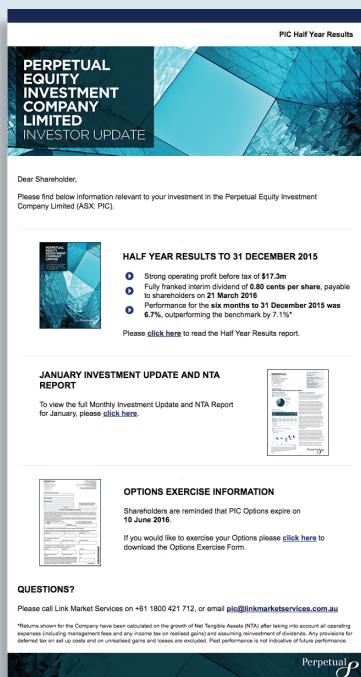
PIC Half Year Results

PERPETUAL EQUITY INVESTMENT COMPANY LIMITED
INVESTOR UPDATE

Dear Shareholder,

Please find below information relevant to your investment in the Perpetual Equity Investment Company Limited (ASX: PIC).

HALF YEAR RESULTS TO 31 DECEMBER 2015

Strong operating profit before tax of $17.3m

Fully franked interim dividend of 0.80 cents per share, payable to shareholders on 21 March 2016

Performance for the six months to 31 December 2015 was 6.7%, outperforming the benchmark by 7.1%*

Please click here to read the Half Year Results report.

JANUARY INVESTMENT UPDATE AND NTA REPORT

To view the full Monthly Investment Update and NTA Report for January, please click here.

OPTIONS EXERCISE INFORMATION

Shareholders are reminded that PIC Options expire on 10 June 2016.

If you would like to exercise your Options please click here to download the Options Exercise Form.

QUESTIONS?

Please call Link Market Services on +61 1800 421 712, or email pic@linkmarketservices.com.au

*Returns shown for the Company have been calculated on the growth of Net Tangible Assets (NTA) after taking into account all operating expenses (including management fees and any income tax on realised gains) and assuming reinvestment of dividends. Any provisions for deferred tax on set up costs and on unrealised gains and losses are excluded. Past performance is not indicative of future performance.

Perpetual